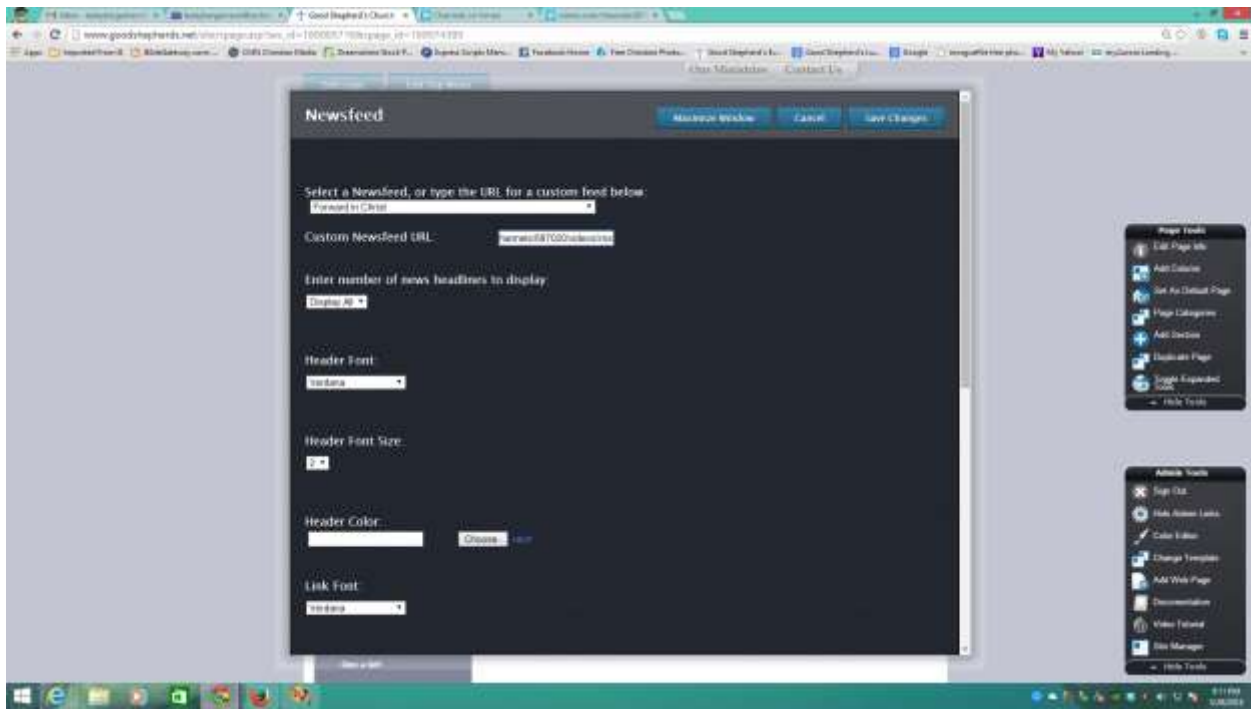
Good Shepherd's Church

www.goodshepherds.net/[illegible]

Our Ministries Contact Us

Newsfeed

Maximize Window Cancel Save Changes

Select a Newsfeed, or type the URL for a custom feed below:

Forward in Christ

Custom Newsfeed URL: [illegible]

Enter number of news headlines to display:

Display All

Header Font:

Verdana

Header Font Size:

2

Header Color:

Choose... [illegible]

Link Font:

Verdana

Page Tools

Edit Page Info

Add Column

Set As Default Page

Page Categories

Add Section

Duplicate Page

Toggle Expanded Size

Hide Tools

Admin Tools

Sign Out

Hide Admin Links

Color Editor

Change Template

Add Web Page

Documentation

Video Tutorial

Site Manager

Hide Tools